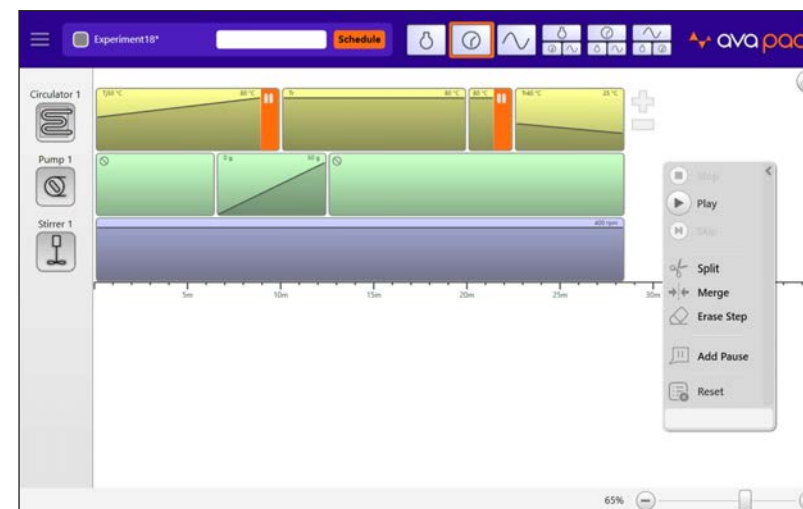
Experiment18*

Schedule

ava pa

Circulator 1

Pump 1

Stirrer 1

Tj 50 °C

80 °C

Tr

80 °C

80 °C

Tr 40 °C

25 °C

0 g

50 g

400 rpm

5m

10m

15m

20m

25m

30m

Stop

Play

Skip

Split

Merge

Erase Step

Add Pause

Reset

65%